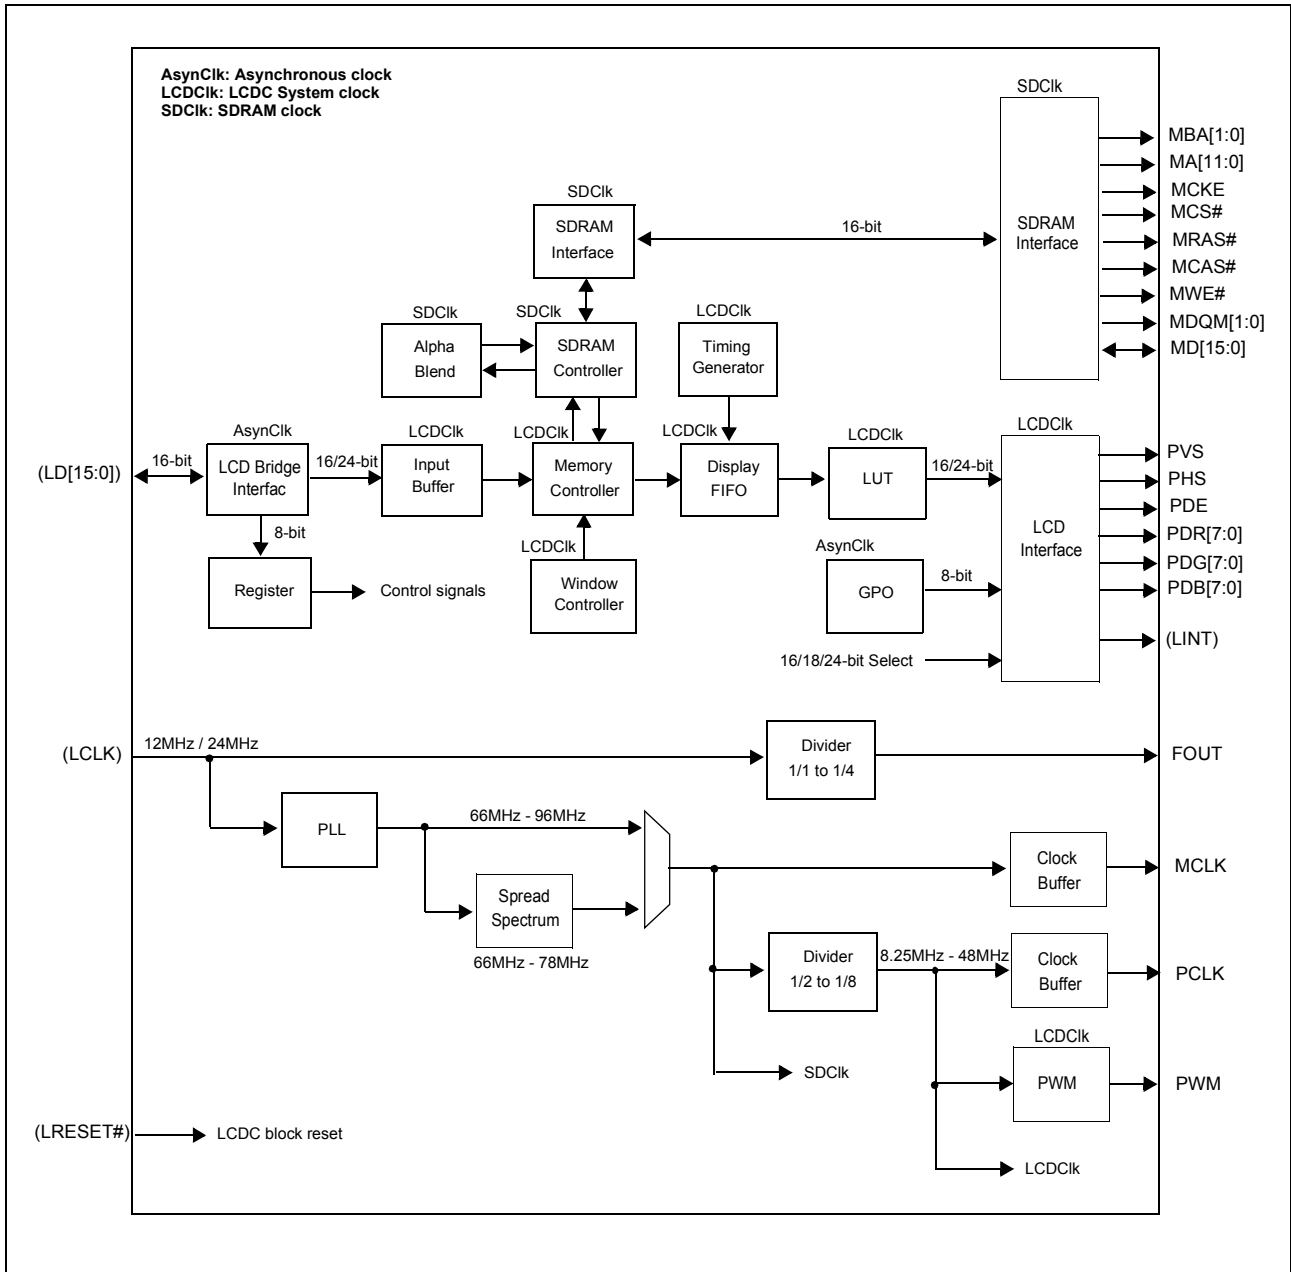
AsynClk: Asynchronous clock
LCDClk: LCDC System clock
SDClk: SDRAM clock

SDClk

MBA[1:0]
MA[11:0]
MCKE
MCS#
MRAS#
MCAS#
MWE#
MDQM[1:0]
MD[15:0]

SDRAM Interface

SDClk
SDRAM Interface

16-bit

SDClk
Alpha Blend

SDClk
SDRAM Controller

LCDClk
Timing Generator

AsynClk
LCD Bridge Interfac

LCDClk
Input Buffer

LCDClk
Memory Controller

LCDClk
Display FIFO

LCDClk
LUT

LCDClk
LCD Interface

(LD[15:0])
16-bit
16/24-bit
16/24-bit
8-bit

PVS
PHS
PDE
PDR[7:0]
PDG[7:0]
PDB[7:0]
(LINT)

Register
Control signals

LCDClk
Window Controller

AsynClk
GPO
8-bit

16/18/24-bit Select

(LCLK)
12MHz / 24MHz

Divider
1/1 to 1/4

FOUT

PLL
66MHz - 96MHz

Spread Spectrum
66MHz - 78MHz

Clock Buffer
MCLK

Divider
1/2 to 1/8
8.25MHz - 48MHz

Clock Buffer
PCLK

LCDClk
PWM
PWM

SDClk

(LRESET#)
LCDC block reset

LCDClk